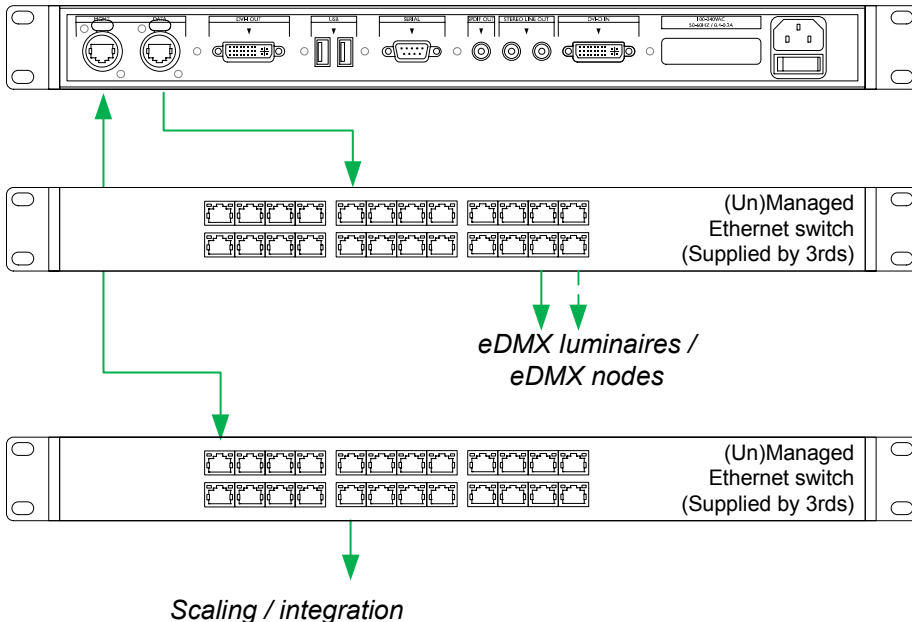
EDMX
DATA
DVI-I OUT
USB
SERIAL
SPDIF OUT
STEREO LINE OUT
DVI-D IN
100-240VAC
50-60HZ / 0.4-0.2A

(Un)Managed
Ethernet switch
(Supplied by 3rds)

eDMX luminaires /
eDMX nodes

(Un)Managed
Ethernet switch
(Supplied by 3rds)

Scaling / integration